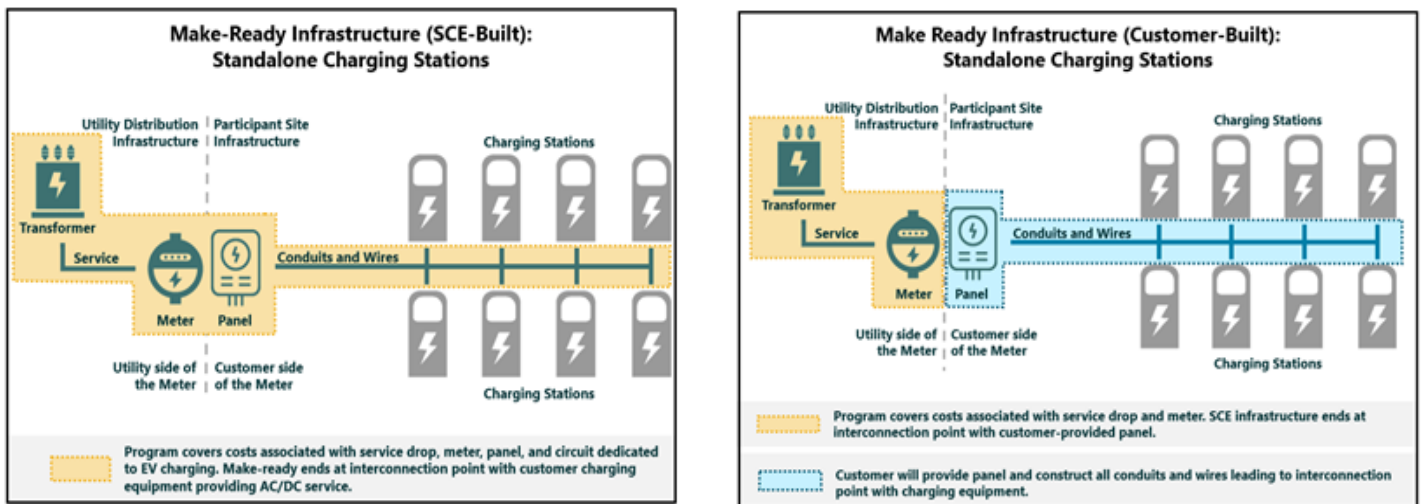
Make-Ready Infrastructure (SCE-Built): Standalone Charging Stations

Utility Distribution Infrastructure

Participant Site Infrastructure

Charging Stations

Transformer

Service

Conduits and Wires

Meter

Panel

Utility side of the Meter

Customer side of the Meter

Charging Stations

Program covers costs associated with service drop, meter, panel, and circuit dedicated to EV charging. Make-ready ends at interconnection point with customer charging equipment providing AC/DC service.

Make Ready Infrastructure (Customer-Built): Standalone Charging Stations

Utility Distribution Infrastructure

Participant Site Infrastructure

Charging Stations

Transformer

Service

Conduits and Wires

Meter

Panel

Utility side of the Meter

Customer side of the Meter

Charging Stations

Program covers costs associated with service drop and meter. SCE infrastructure ends at interconnection point with customer-provided panel.

Customer will provide panel and construct all conduits and wires leading to interconnection point with charging equipment.